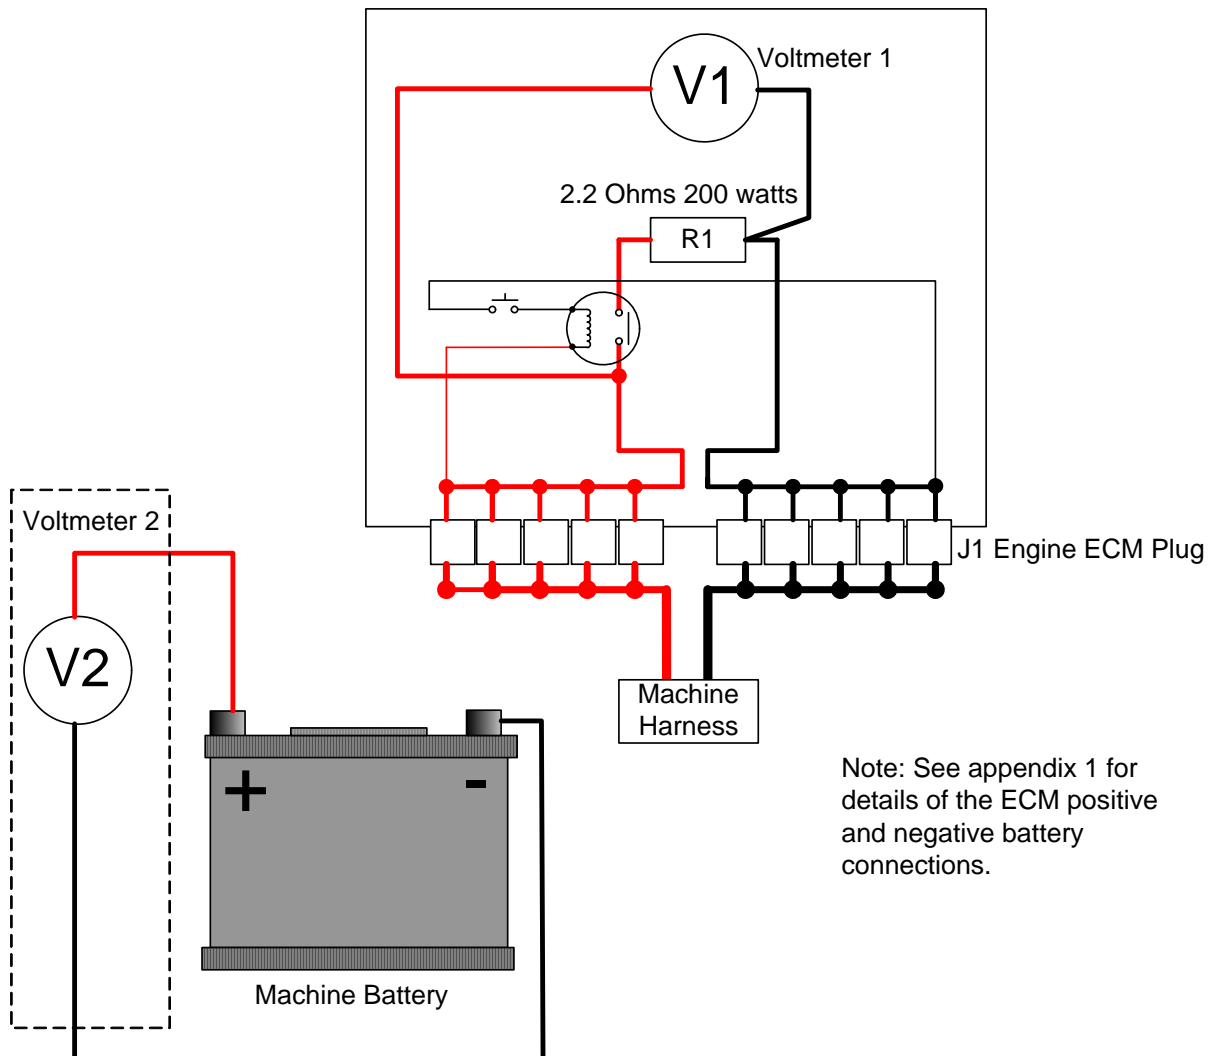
V1

Voltmeter 1

2.2 Ohms 200 watts

R1

Voltmeter 2

J1 Engine ECM Plug

V2

Machine Harness

+

-

Note: See appendix 1 for details of the ECM positive and negative battery connections.

Machine Battery